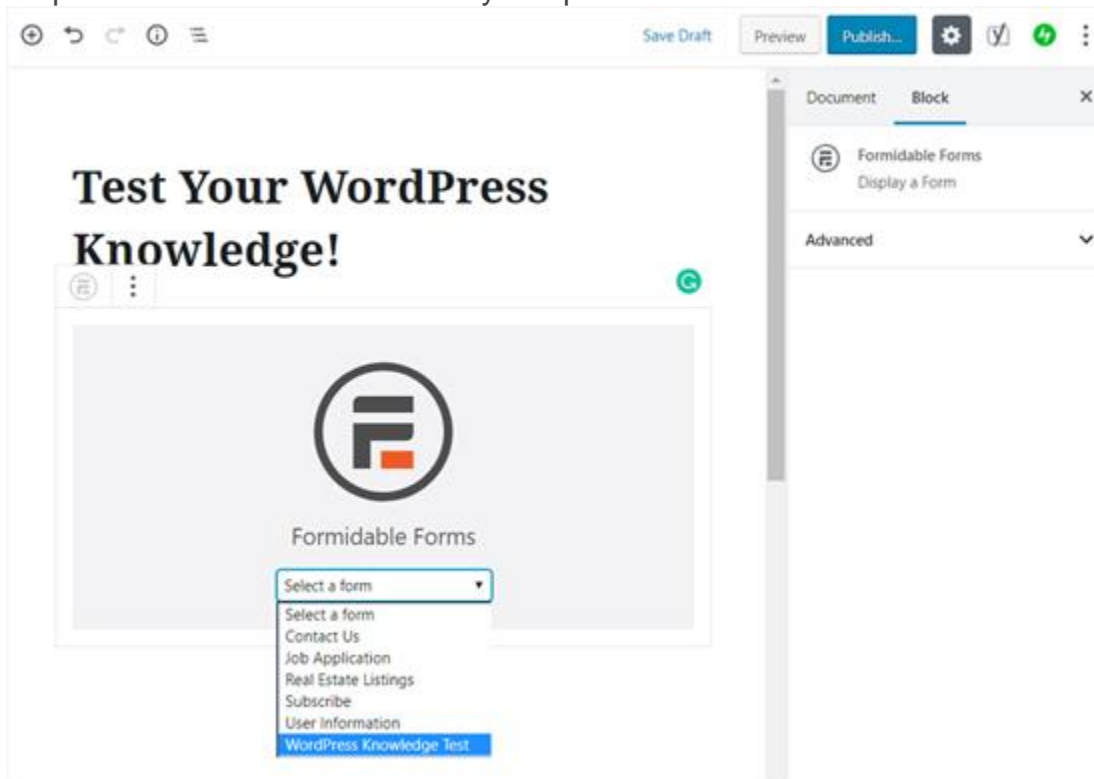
Save Draft Preview Publish...

Document Block

Formidable Forms
Display a Form

Advanced

Test Your WordPress Knowledge!

Formidable Forms

Select a form

Select a form
Contact Us
Job Application
Real Estate Listings
Subscribe
User Information
WordPress Knowledge Test